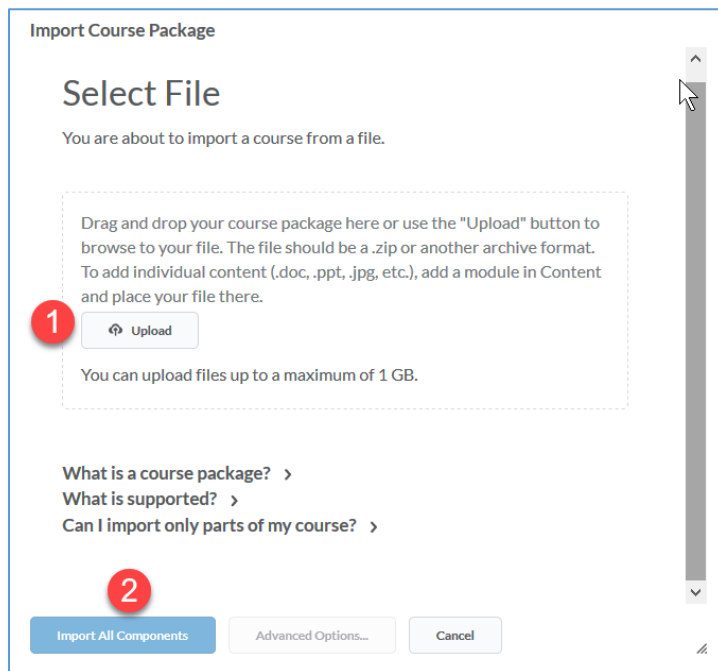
Import Course Package

Select File

You are about to import a course from a file.

Drag and drop your course package here or use the "Upload" button to browse to your file. The file should be a .zip or another archive format. To add individual content (.doc, .ppt, .jpg, etc.), add a module in Content and place your file there.

1

Upload

You can upload files up to a maximum of 1 GB.

What is a course package? >
What is supported? >
Can I import only parts of my course? >

2

Import All Components
Advanced Options...
Cancel